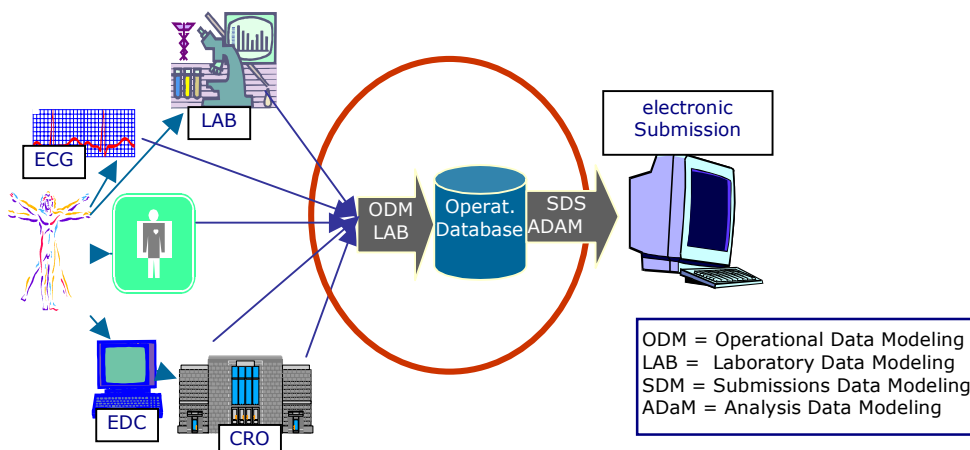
LAB

ECG

EDC

CRO

ODM
LAB

Operat.
Database

SDS
ADAM

electronic
Submission

ODM = Operational Data Modeling
LAB = Laboratory Data Modeling
SDM = Submissions Data Modeling
ADaM = Analysis Data Modeling